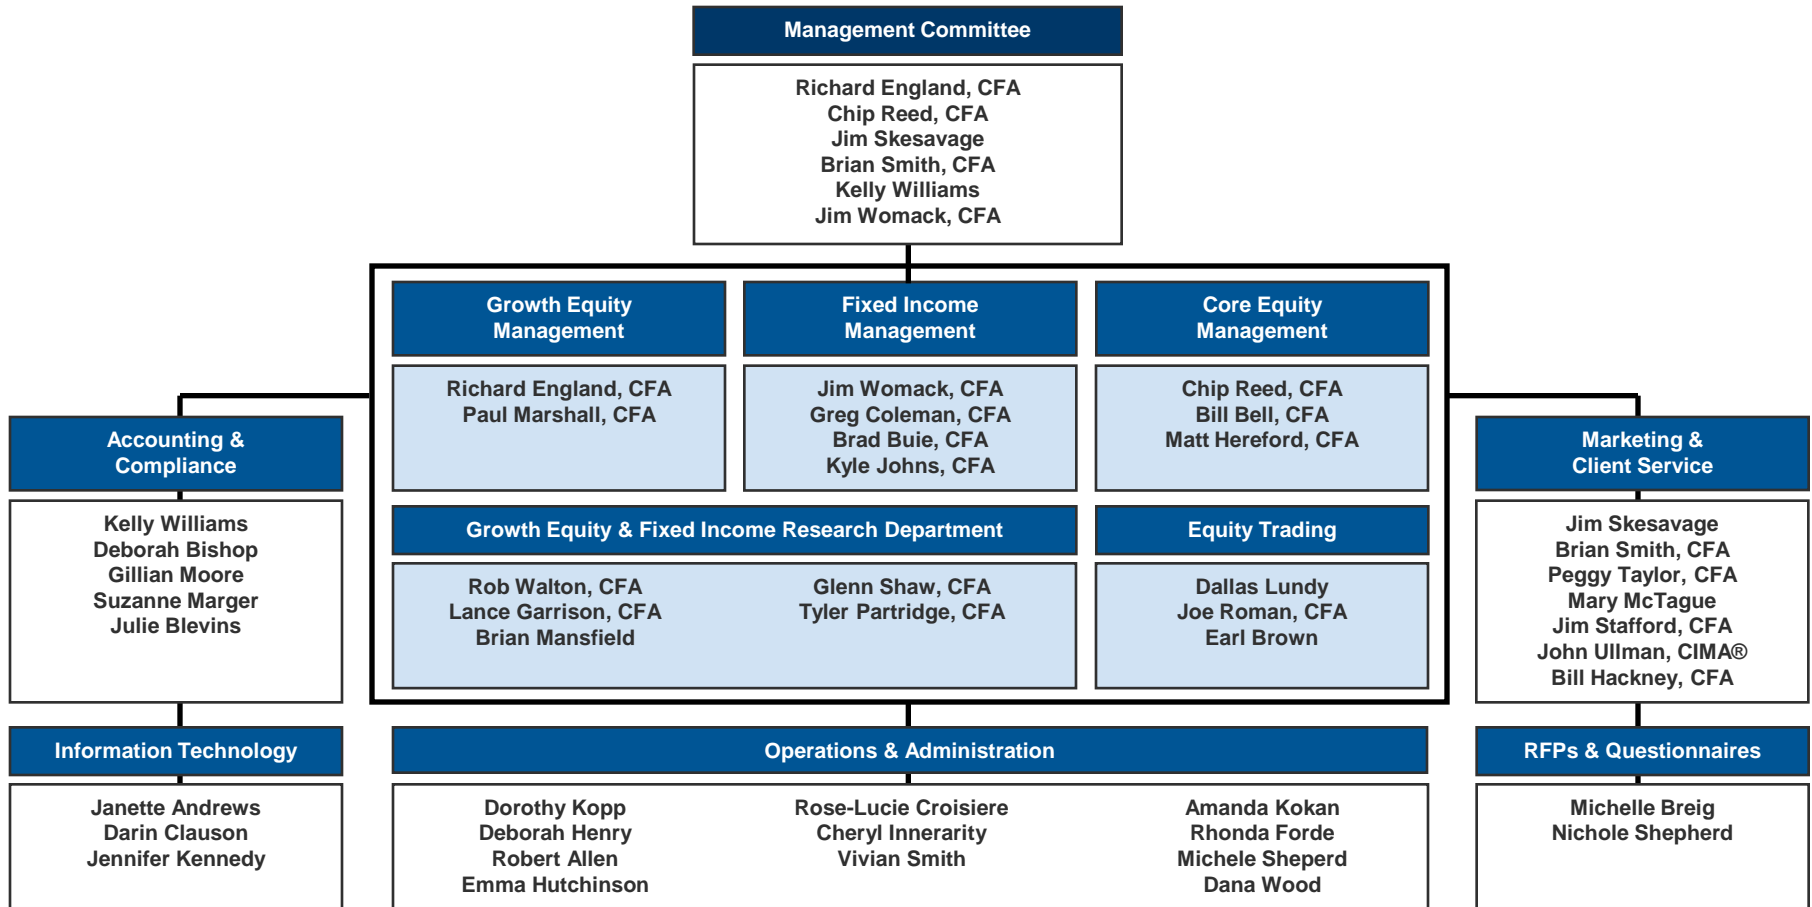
Management Committee

Richard England, CFA
Chip Reed, CFA
Jim Skesavage
Brian Smith, CFA
Kelly Williams
Jim Womack, CFA

Growth Equity Management

Richard England, CFA
Paul Marshall, CFA

Fixed Income Management

Jim Womack, CFA
Greg Coleman, CFA
Brad Buie, CFA
Kyle Johns, CFA

Core Equity Management

Chip Reed, CFA
Bill Bell, CFA
Matt Hereford, CFA

Accounting & Compliance

Kelly Williams
Deborah Bishop
Gillian Moore
Suzanne Marger
Julie Blevins

Growth Equity & Fixed Income Research Department

Rob Walton, CFA
Lance Garrison, CFA
Brian Mansfield

Glenn Shaw, CFA
Tyler Partridge, CFA

Equity Trading

Dallas Lundy
Joe Roman, CFA
Earl Brown

Marketing & Client Service

Jim Skesavage
Brian Smith, CFA
Peggy Taylor, CFA
Mary McTague
Jim Stafford, CFA
John Ullman, CIMA®
Bill Hackney, CFA

Information Technology

Janette Andrews
Darin Clauson
Jennifer Kennedy

Operations & Administration

Dorothy Kopp
Deborah Henry
Robert Allen
Emma Hutchinson

Rose-Lucie Croisiere
Cheryl Innerarity
Vivian Smith

Amanda Kokan
Rhonda Forde
Michele Sheperd
Dana Wood

RFPs & Questionnaires

Michelle Breig
Nichole Shepherd